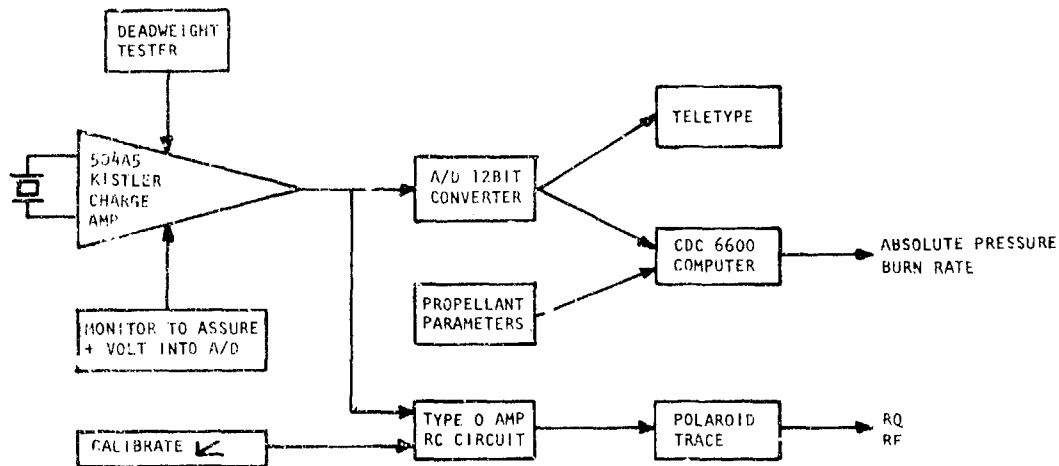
DEADWEIGHT TESTER

504A5 KISTLER CHARGE AMP

MONITOR TO ASSURE + VOLT INTO A/D

CALIBRATE

A/D 12BIT CONVERTER

TELETYPE

CDC 6600 COMPUTER

ABSOLUTE PRESSURE BURN RATE

PROPELLANT PARAMETERS

TYPE O AMP RC CIRCUIT

POLAROID TRACE

RQ RF